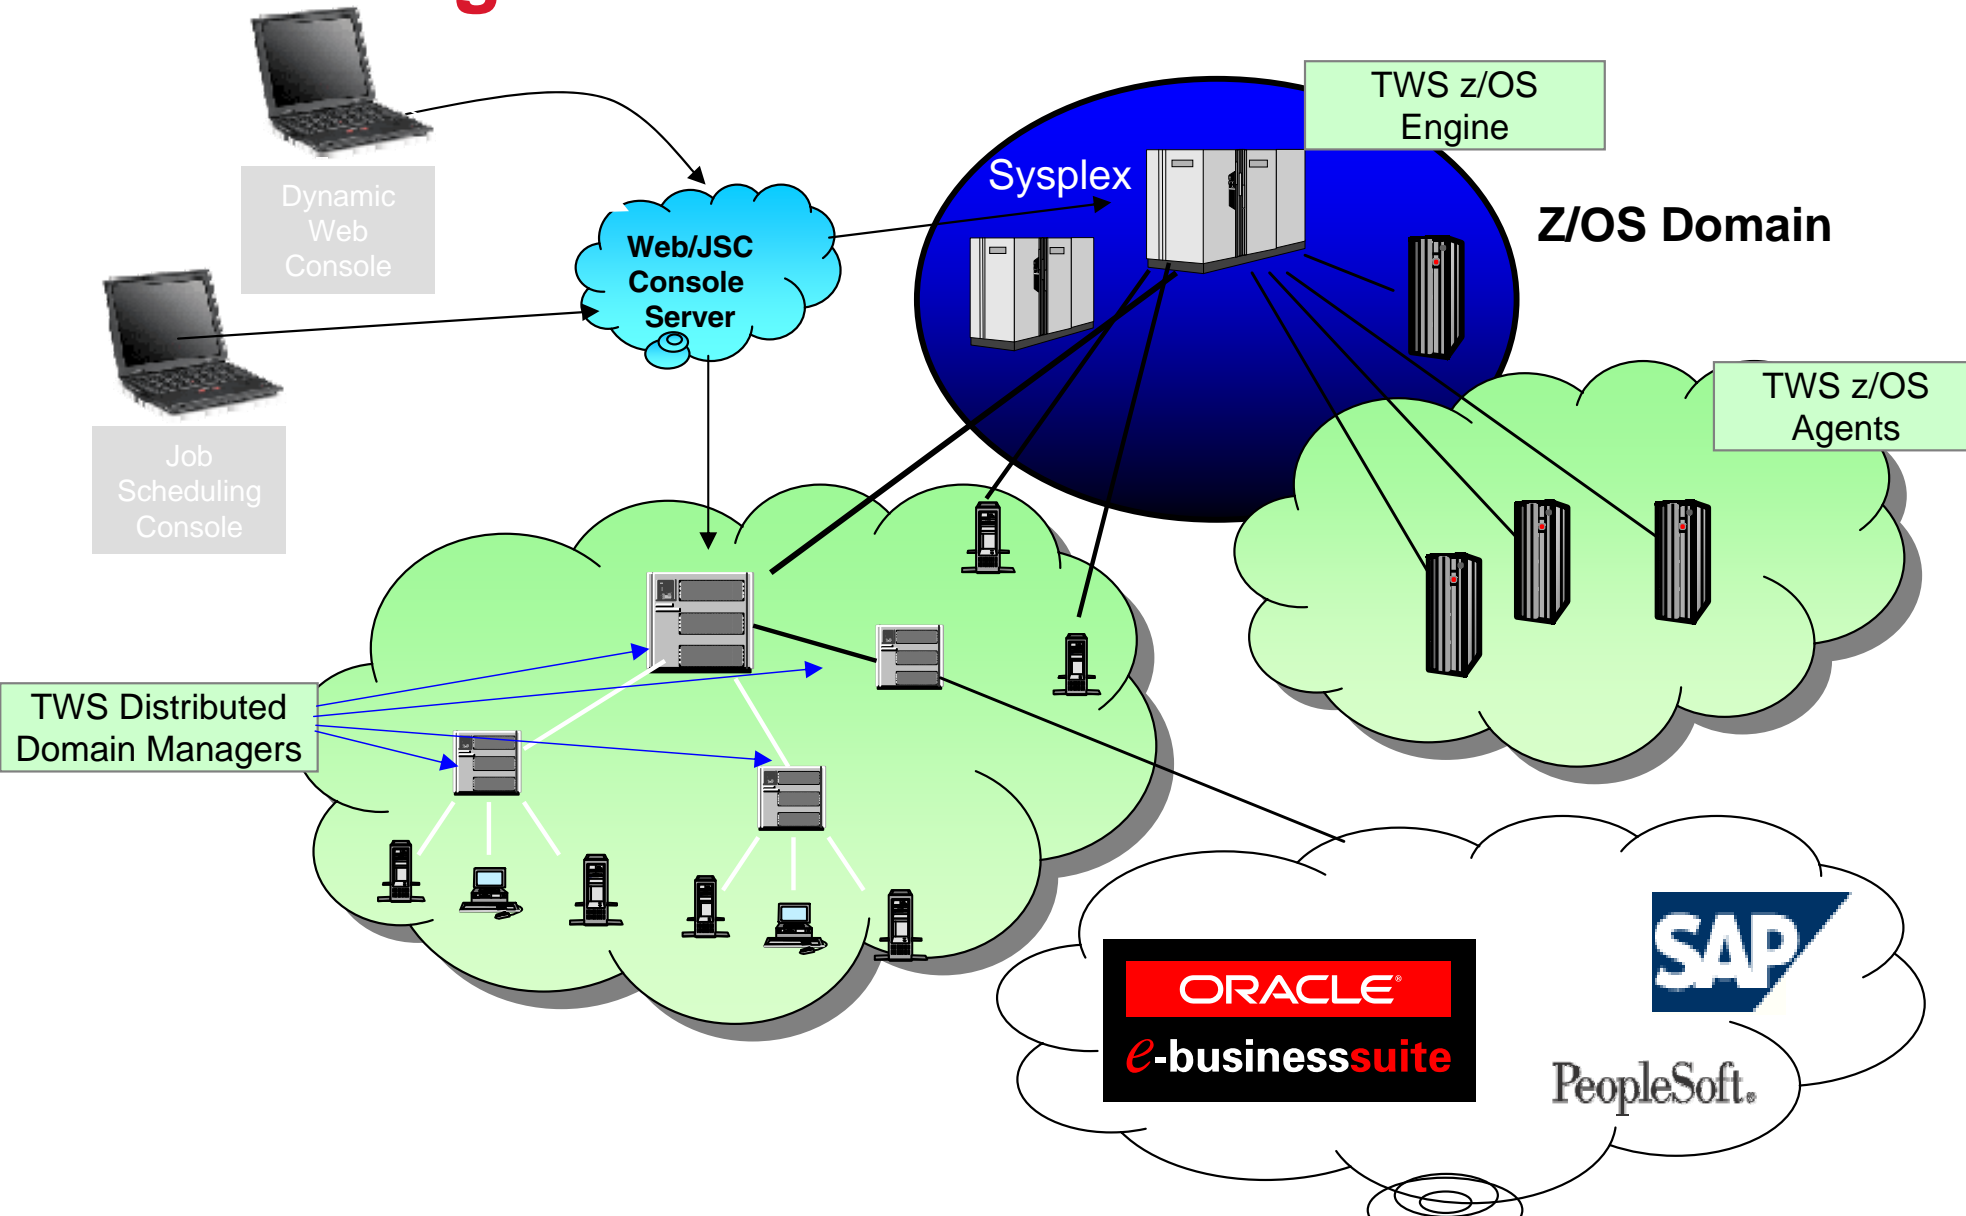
Dynamic Web Console

Job Scheduling Console

Web/JSC Console Server

Sysplex

TWS z/OS Engine

Z/OS Domain

TWS z/OS Agents

TWS Distributed Domain Managers

ORACLE®

e-businesssuite

SAP

PeopleSoft.